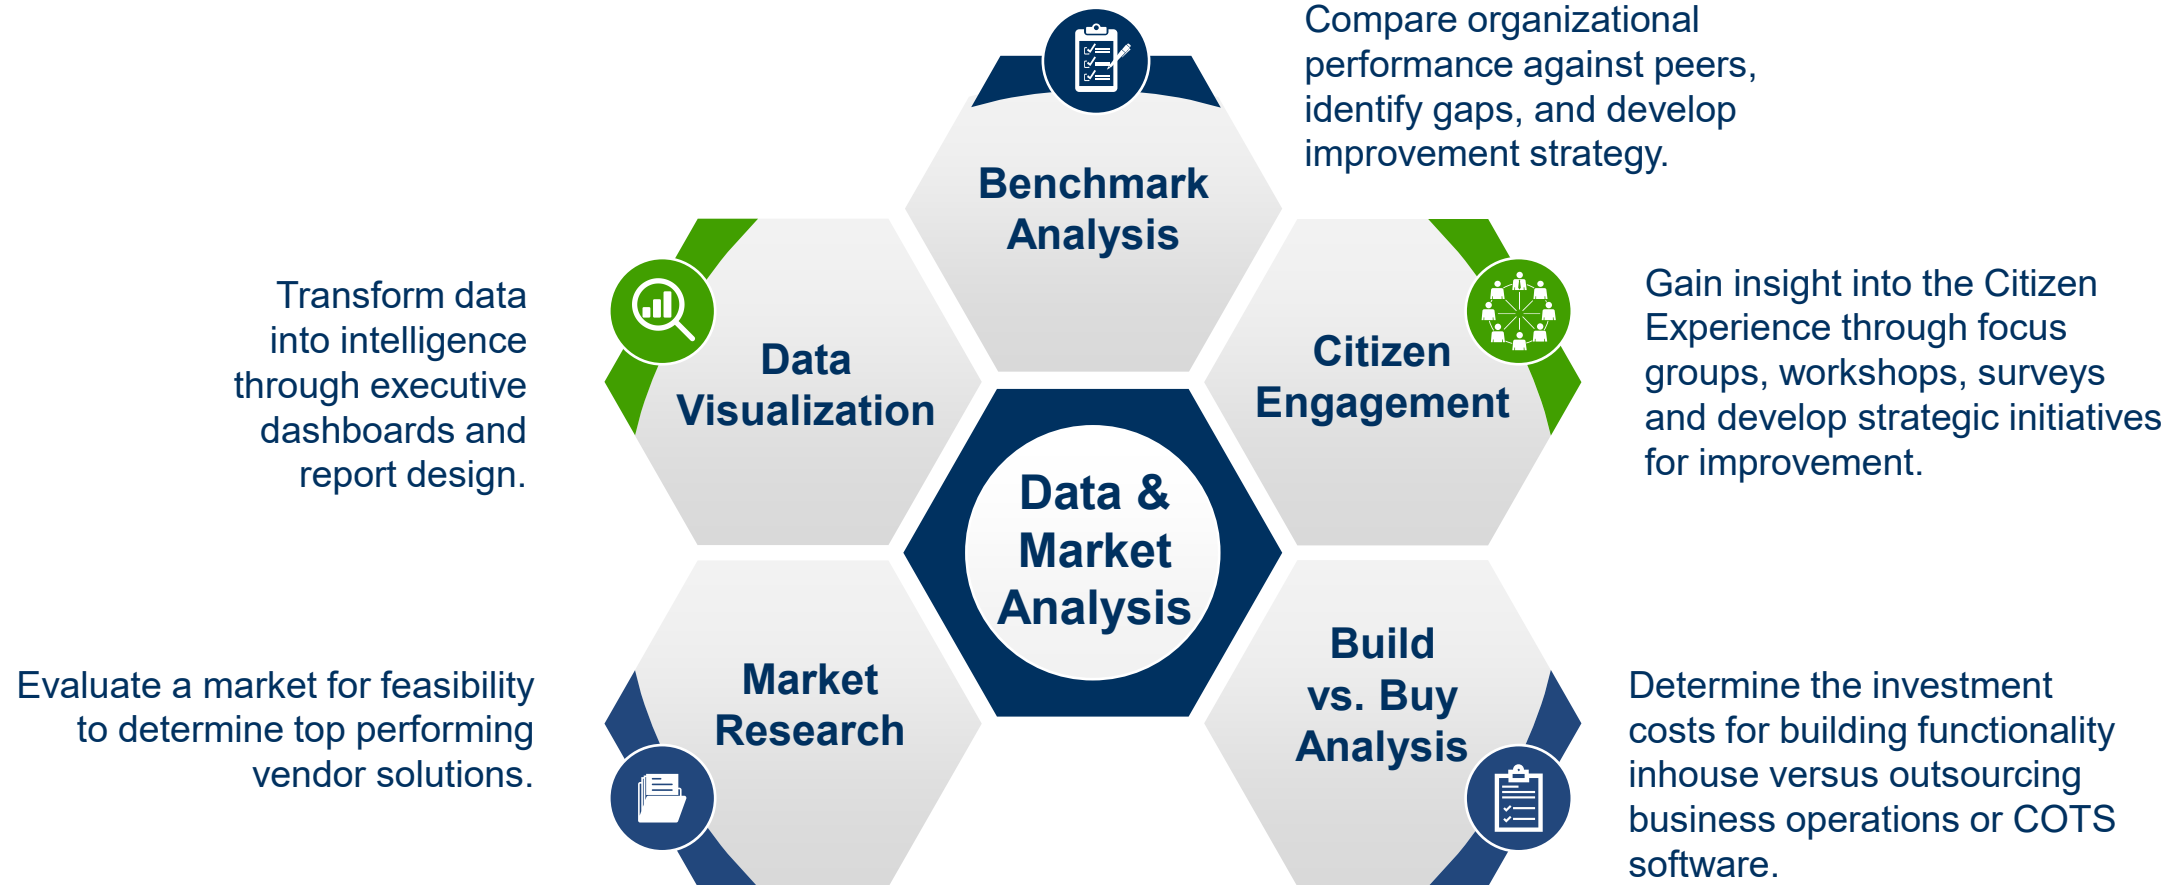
Compare organizational performance against peers, identify gaps, and develop improvement strategy.

Benchmark Analysis

Transform data into intelligence through executive dashboards and report design.

Data Visualization

Citizen Engagement

Gain insight into the Citizen Experience through focus groups, workshops, surveys and develop strategic initiatives for improvement.

Data & Market Analysis

Evaluate a market for feasibility to determine top performing vendor solutions.

Market Research

Build vs. Buy Analysis

Determine the investment costs for building functionality inhouse versus outsourcing business operations or COTS software.